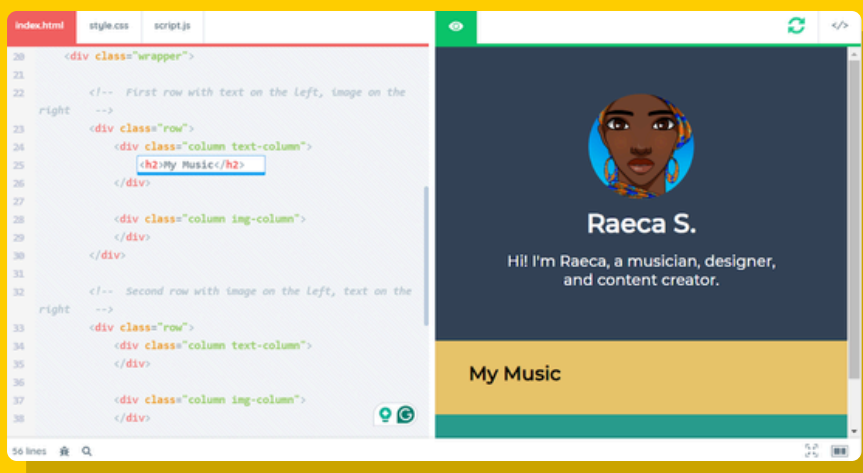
index.html style.css script.js

20 <div class="wrapper">
21
22 <!-- First row with text on the left, image on the right -->
23 <div class="row">
24 <div class="column text-column">
25 <h2>My Music</h2>
26 </div>
27
28 <div class="column img-column">
29 </div>
30 </div>
31
32 <!-- Second row with image on the left, text on the right -->
33 <div class="row">
34 <div class="column text-column">
35 </div>
36
37 <div class="column img-column">
38 </div>

56 lines

</>

Raeca S.

Hi! I'm Raeca, a musician, designer, and content creator.

My Music